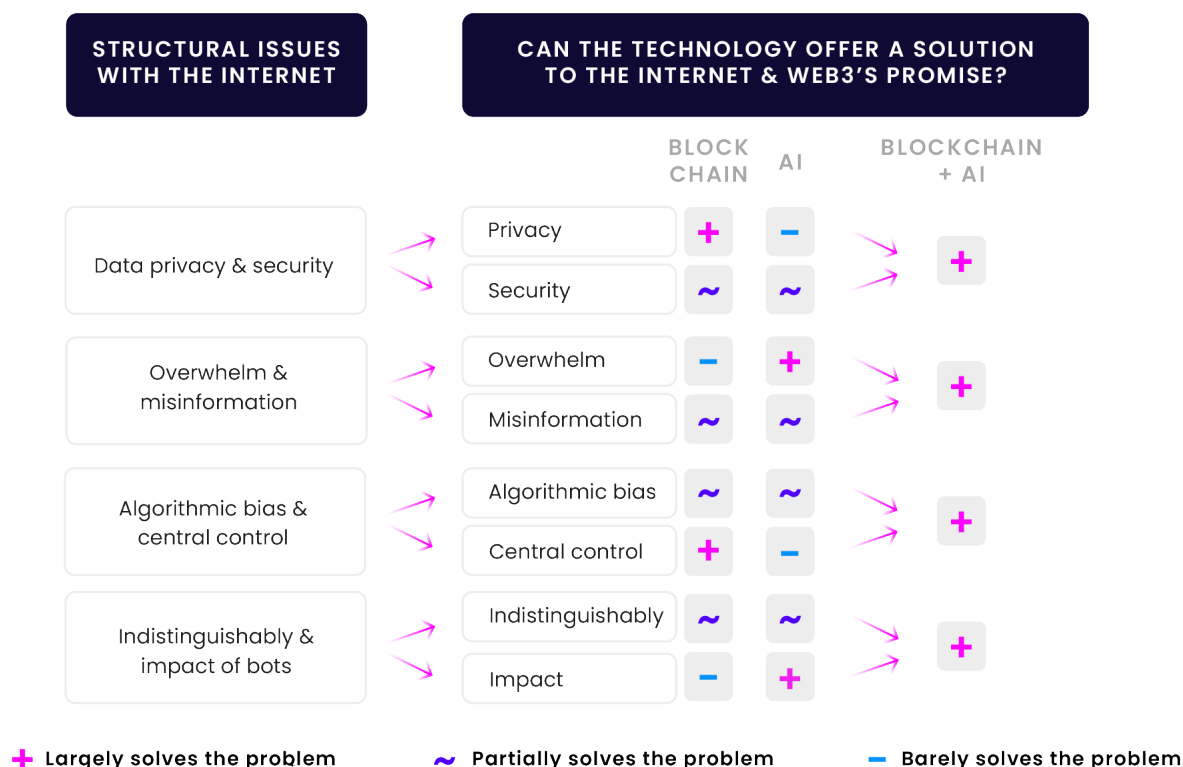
STRUCTURAL ISSUES WITH THE INTERNET

CAN THE TECHNOLOGY OFFER A SOLUTION TO THE INTERNET & WEB3'S PROMISE?

| | | BLOCK CHAIN | AI | BLOCKCHAIN + AI |
|---|---|---|---|---|
| Data privacy & security | Privacy | + | − | + |
| | Security | ~ | ~ | |
| Overwhelm & misinformation | Overwhelm | − | + | + |
| | Misinformation | ~ | ~ | |
| Algorithmic bias & central control | Algorithmic bias | ~ | ~ | + |
| | Central control | + | − | |
| Indistinguishably & impact of bots | Indistinguishably | ~ | ~ | + |
| | Impact | − | + | |

+ Largely solves the problem
~ Partially solves the problem
− Barely solves the problem